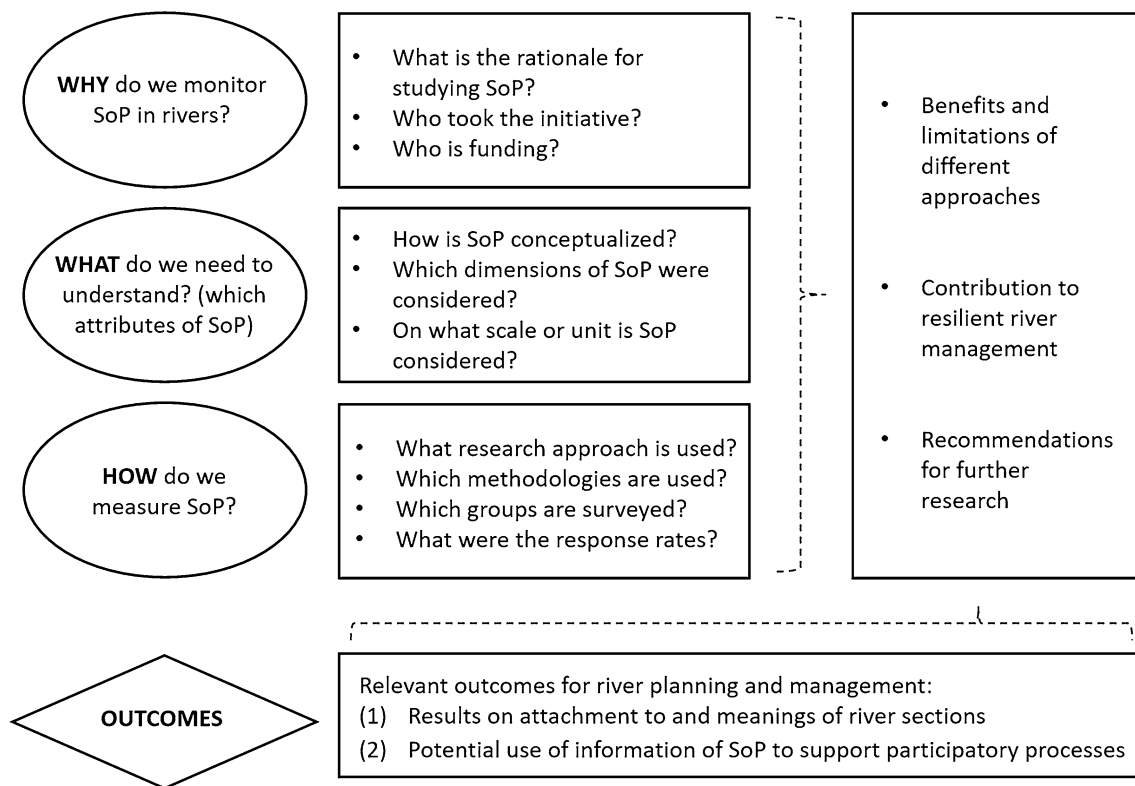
**WHY** do we monitor SoP in rivers?

- What is the rationale for studying SoP?
- Who took the initiative?
- Who is funding?

**WHAT** do we need to understand? (which attributes of SoP)

- How is SoP conceptualized?
- Which dimensions of SoP were considered?
- On what scale or unit is SoP considered?

**HOW** do we measure SoP?

- What research approach is used?
- Which methodologies are used?
- Which groups are surveyed?
- What were the response rates?

- Benefits and limitations of different approaches
- Contribution to resilient river management
- Recommendations for further research

**OUTCOMES**

Relevant outcomes for river planning and management:
(1) Results on attachment to and meanings of river sections
(2) Potential use of information of SoP to support participatory processes